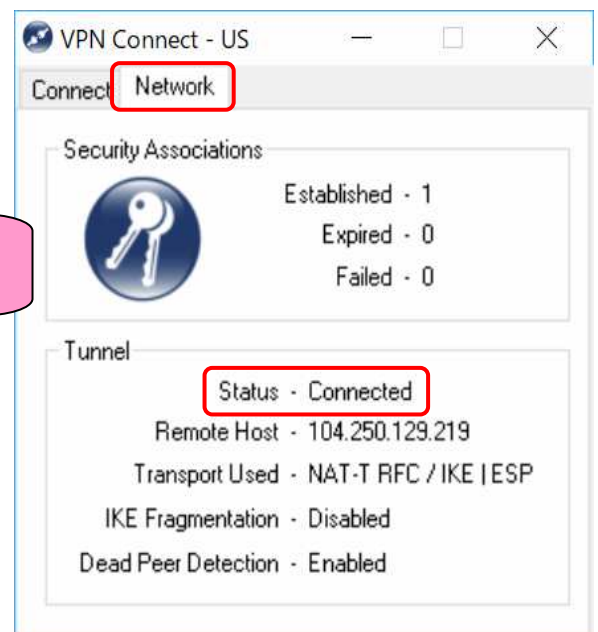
VPN Connect - US

Connect Network

Security Associations

Established - 1

Expired - 0

Failed - 0

Tunnel

Status - Connected

Remote Host - 104.250.129.219

Transport Used - NAT-T RFC / IKE | ESP

IKE Fragmentation - Disabled

Dead Peer Detection - Enabled